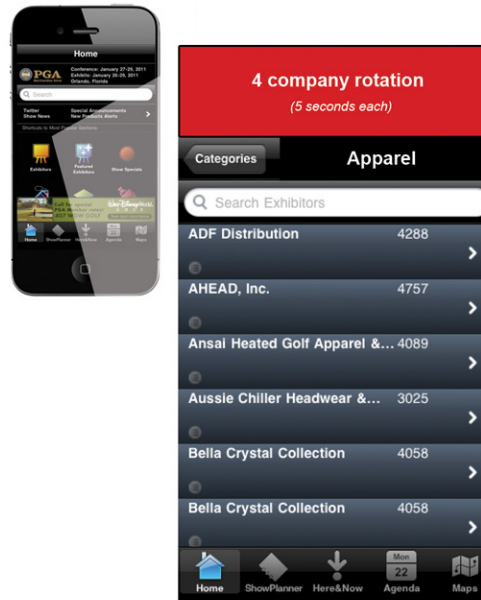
Home

PGA

Conference: January 27-29, 2011
Exhibits: January 26-28, 2011
Orlando, Florida

Search

Twitter
Show News

Special Announcements
New Products Alerts

Shortcuts to Most Popular Sections

Exhibitors

Featured Exhibitors

Show Specials

Home ShowPlanner Here&Now Agenda Maps

4 company rotation
(5 seconds each)

Categories

Apparel

Search Exhibitors

| | |
|---|---|
| ADF Distribution | 4288 |
| AHEAD, Inc. | 4757 |
| Ansai Heated Golf Apparel &... | 4089 |
| Aussie Chiller Headwear &... | 3025 |
| Bella Crystal Collection | 4058 |
| Bella Crystal Collection | 4058 |

Home ShowPlanner Here&Now Mon 22 Agenda Maps